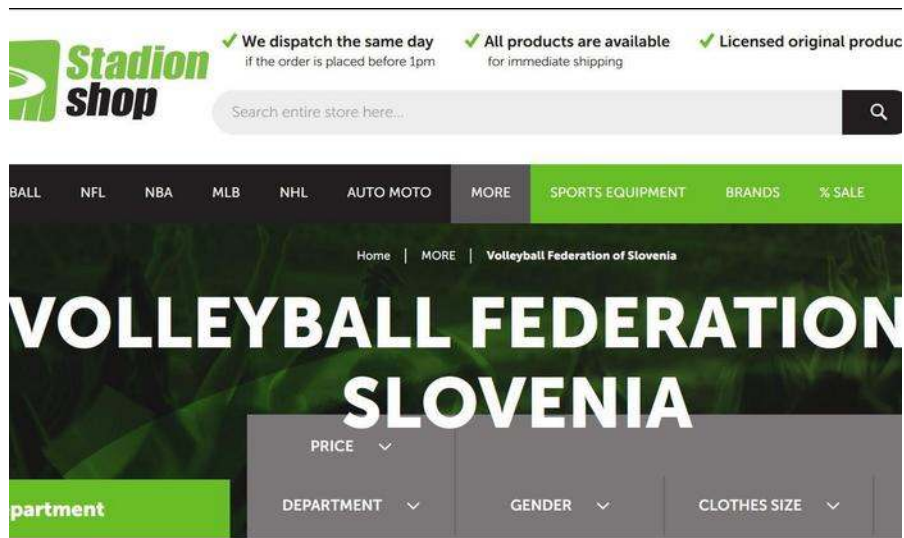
Stadion shop

We dispatch the same day
if the order is placed before 1pm

All products are available
for immediate shipping

Licensed original produc

Search entire store here...

BALL NFL NBA MLB NHL AUTO MOTO MORE SPORTS EQUIPMENT BRANDS % SALE

Home | MORE | Volleyball Federation of Slovenia

VOLLEYBALL FEDERATION SLOVENIA

PRICE

partment

DEPARTMENT

GENDER

CLOTHES SIZE